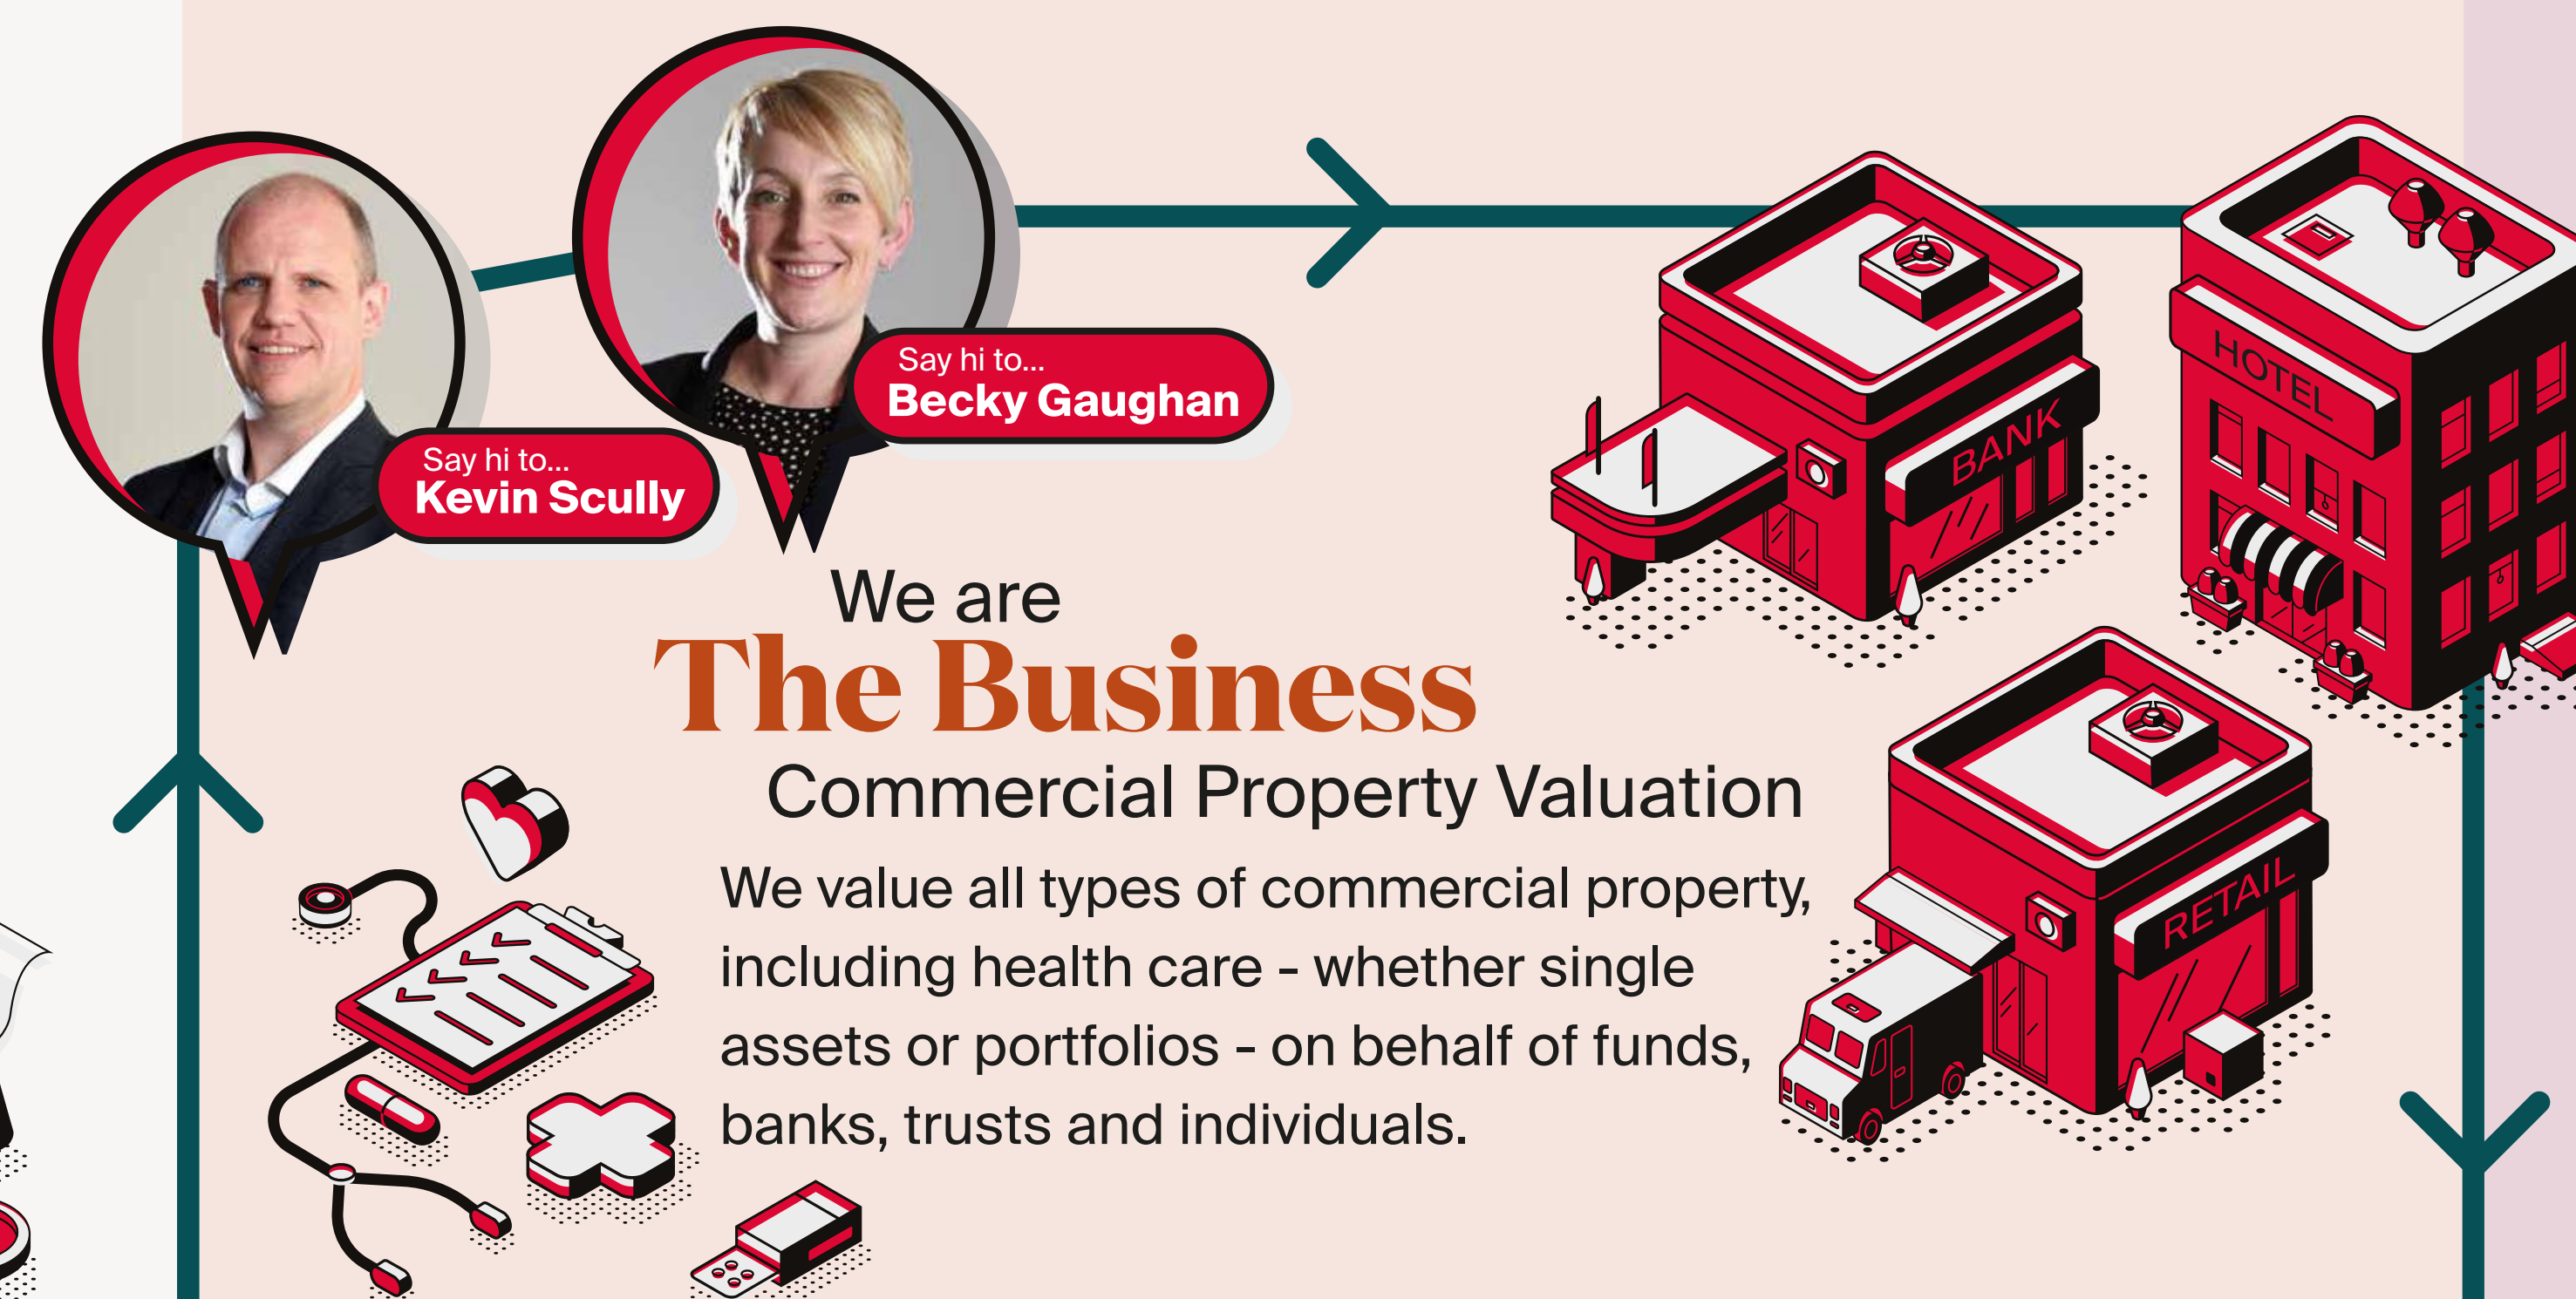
Say hi to...
Kevin Scully

Say hi to...
Becky Gaughan

BANK

HOTEL

RETAIL

We are
The Business
Commercial Property Valuation

We value all types of commercial property, including health care - whether single assets or portfolios - on behalf of funds, banks, trusts and individuals.